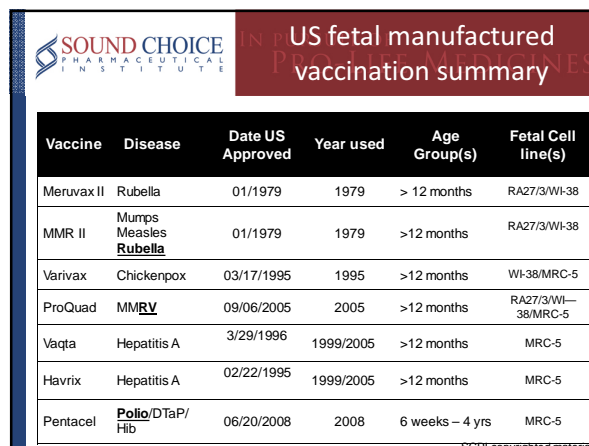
SOUND CHOICE PHARMACEUTICAL INSTITUTE

IN P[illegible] PRO-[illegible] MEDICINES

US fetal manufactured vaccination summary

| Vaccine | Disease | Date US Approved | Year used | Age Group(s) | Fetal Cell line(s) |
|---|---|---|---|---|---|
| Meruvax II | Rubella | 01/1979 | 1979 | > 12 months | RA27/3/WI-38 |
| MMR II | Mumps Measles Rubella | 01/1979 | 1979 | >12 months | RA27/3/WI-38 |
| Varivax | Chickenpox | 03/17/1995 | 1995 | >12 months | WI-38/MRC-5 |
| ProQuad | MMRV | 09/06/2005 | 2005 | >12 months | RA27/3/WI—38/MRC-5 |
| Vaqta | Hepatitis A | 3/29/1996 | 1999/2005 | >12 months | MRC-5 |
| Havrix | Hepatitis A | 02/22/1995 | 1999/2005 | >12 months | MRC-5 |
| Pentacel | Polio/DTaP/Hib | 06/20/2008 | 2008 | 6 weeks – 4 yrs | MRC-5 |

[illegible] copyrighted materia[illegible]